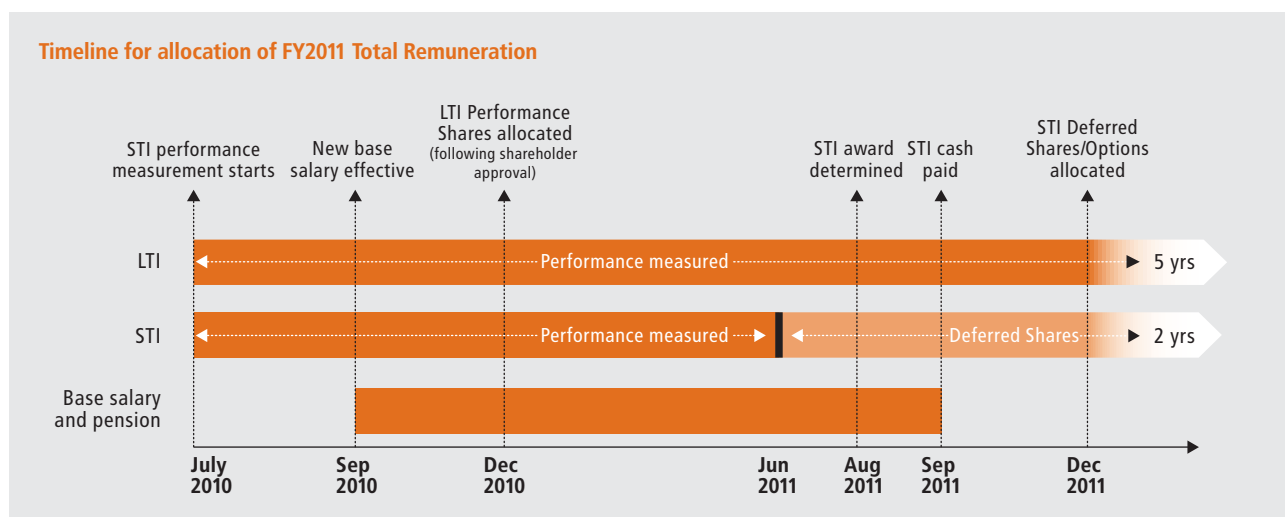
Timeline for allocation of FY2011 Total Remuneration

STI performance measurement starts

New base salary effective

LTI Performance Shares allocated (following shareholder approval)

STI award determined

STI cash paid

STI Deferred Shares/Options allocated

LTI

Performance measured

5 yrs

STI

Performance measured

Deferred Shares

2 yrs

Base salary and pension

July 2010

Sep 2010

Dec 2010

Jun 2011

Aug 2011

Sep 2011

Dec 2011